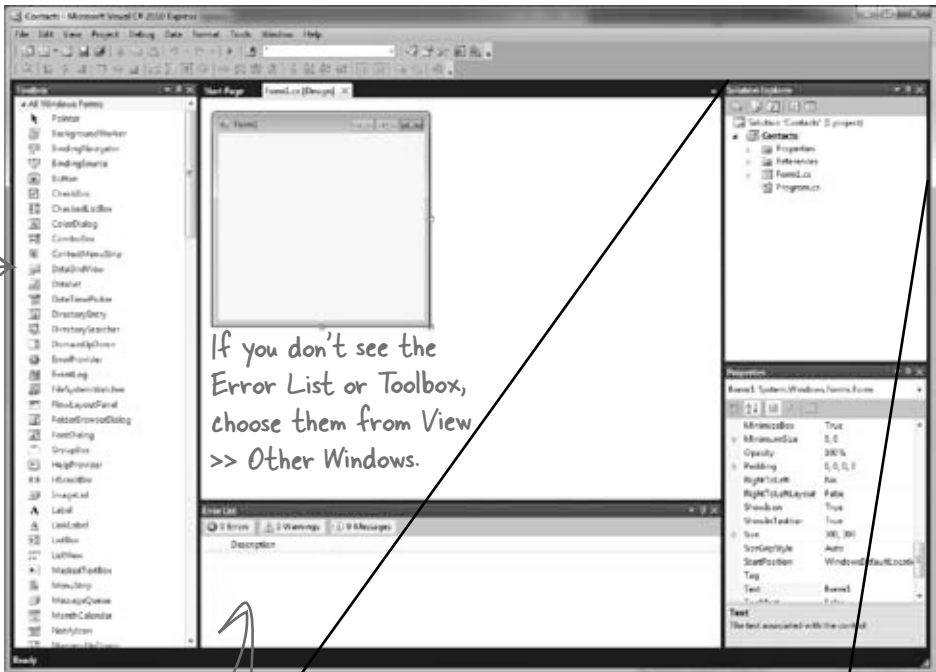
Contacts - Microsoft Visual C# 2010 Express

File Edit View Project Debug Data Format Tools Window Help

Toolbox

All Windows Forms

Pointer
BackgroundWorker
BindingNavigator
BindingSource
Button
CheckBox
CheckedListBox
ColorDialog
ComboBox
ContextMenuStrip
DataGridView
DataSet
DateTimePicker
DirectoryEntry
DirectorySearcher
DomainUpDown
ErrorProvider
EventLog
FileSystemWatcher
FlowLayoutPanel
FolderBrowserDialog
FontDialog
GroupBox
HelpProvider
HScrollBar
ImageList
Label
LinkLabel
ListBox
ListView
MaskedTextBox
MenuStrip
MessageQueue
MonthCalendar
NotifyIcon

Start Page Form1.cs [Design]

Form1

If you don't see the Error List or Toolbox, choose them from View >> Other Windows.

Error List

0 Errors | 0 Warnings | 0 Messages

Description

Solution Explorer

Solution 'Contacts' (1 project)
Contacts
Properties
References
Form1.cs
Program.cs

Properties

Form1 System.Windows.Forms.Form

MinimizeBox True
MinimumSize 0, 0
Opacity 100%
Padding 0, 0, 0, 0
RightToLeft No
RightToLeftLayout False
ShowIcon True
ShowInTaskbar True
Size 300, 300
SizeGripStyle Auto
StartPosition WindowsDefaultLocation
Tag
Text Form1

Text
The text associated with the control.

Ready